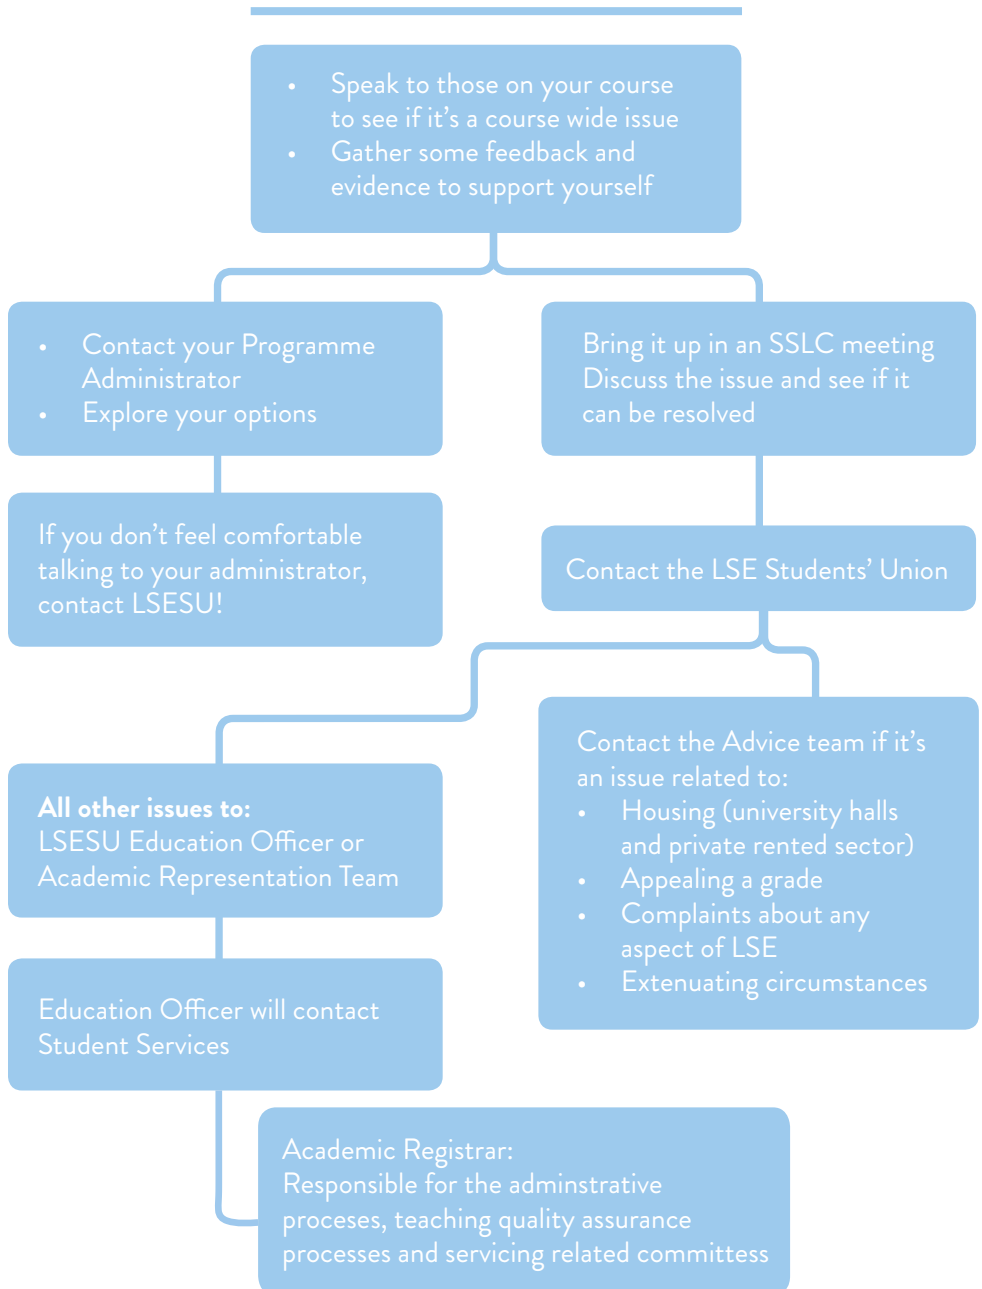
- Speak to those on your course to see if it's a course wide issue
- Gather some feedback and evidence to support yourself

- Contact your Programme Administrator
- Explore your options

Bring it up in an SSLC meeting
Discuss the issue and see if it can be resolved

If you don't feel comfortable talking to your administrator, contact LSESU!

Contact the LSE Students' Union

**All other issues to:**
LSESU Education Officer or Academic Representation Team

Contact the Advice team if it's an issue related to:
- Housing (university halls and private rented sector)
- Appealing a grade
- Complaints about any aspect of LSE
- Extenuating circumstances

Education Officer will contact Student Services

Academic Registrar:
Responsible for the adminstrative proceses, teaching quality assurance processes and servicing related committess